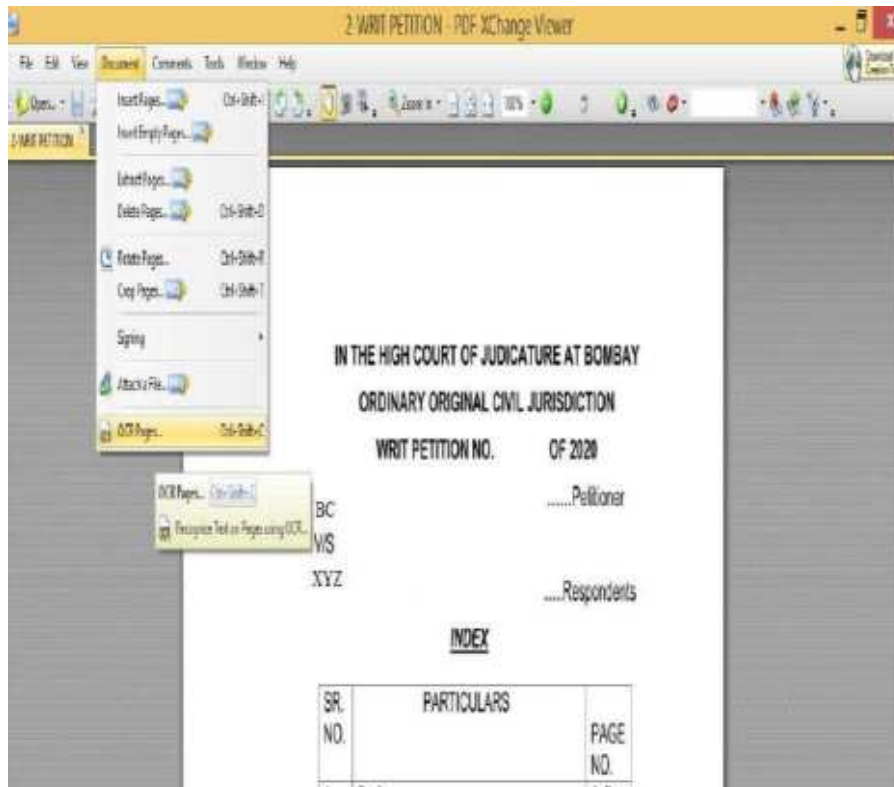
2-WRIT PETITION - PDF-XChange Viewer

File Edit View Document Comments Tools Window Help

Open... 100% Zoom In

2-WRIT PETITION

Insert Pages... Ctrl+Shift+I
Insert Empty Pages...
Extract Pages...
Delete Pages... Ctrl+Shift+D
Rotate Pages... Ctrl+Shift+R
Crop Pages... Ctrl+Shift+T
Signing
Attach a File...
OCR Pages... Ctrl+Shift+C

OCR Pages... Ctrl+Shift+C
Recognize Text on Pages using OCR...

IN THE HIGH COURT OF JUDICATURE AT BOMBAY

ORDINARY ORIGINAL CIVIL JURISDICTION

WRIT PETITION NO. OF 2020

BC ......Petitioner

VS

XYZ .....Respondents

INDEX

| SR. NO. | PARTICULARS | PAGE NO. |
|---|---|---|